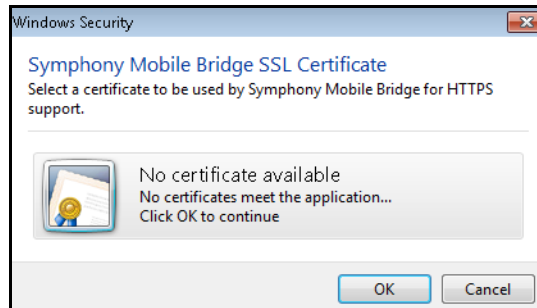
Windows Security

Symphony Mobile Bridge SSL Certificate

Select a certificate to be used by Symphony Mobile Bridge for HTTPS support.

No certificate available
No certificates meet the application...
Click OK to continue

OK

Cancel